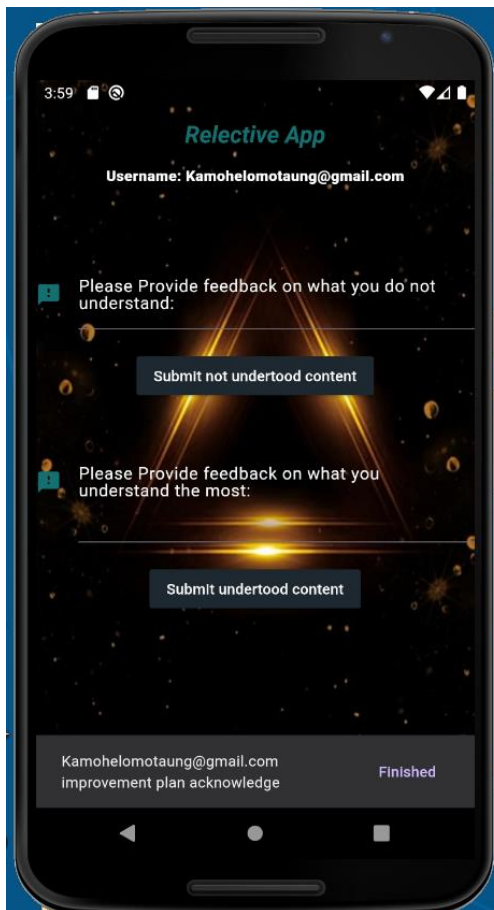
3:59

Relective App

Username: Kamohelomotaung@gmail.com

Please Provide feedback on what you do not understand:

Submit not undertood content

Please Provide feedback on what you understand the most:

Submit undertood content

Kamohelomotaung@gmail.com improvement plan acknowledge

Finished